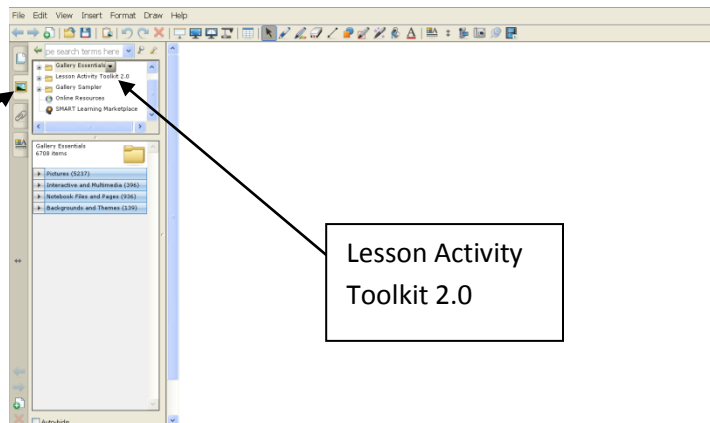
File Edit View Insert Format Draw Help

pe search terms here

Gallery Essentials

Lesson Activity Toolkit 2.0

Gallery Sampler

Online Resources

SMART Learning Marketplace

Gallery Essentials
6708 items

Pictures (5237)

Interactive and Multimedia (396)

Notebook Files and Pages (936)

Backgrounds and Themes (139)

Auto-hide

Lesson Activity Toolkit 2.0